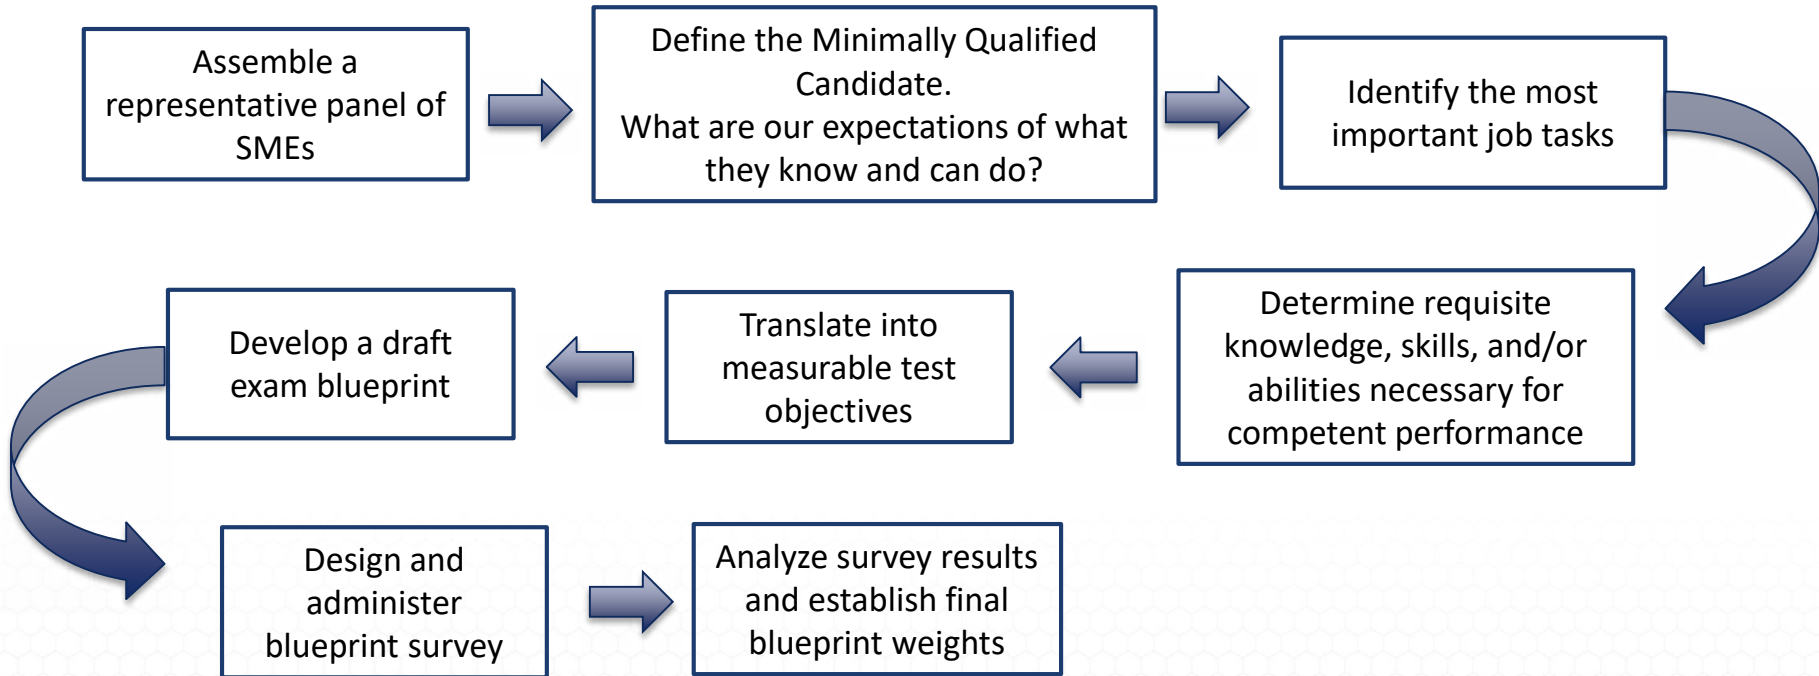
Assemble a representative panel of SMEs

Define the Minimally Qualified Candidate.
What are our expectations of what they know and can do?

Identify the most important job tasks

Determine requisite knowledge, skills, and/or abilities necessary for competent performance

Translate into measurable test objectives

Develop a draft exam blueprint

Design and administer blueprint survey

Analyze survey results and establish final blueprint weights